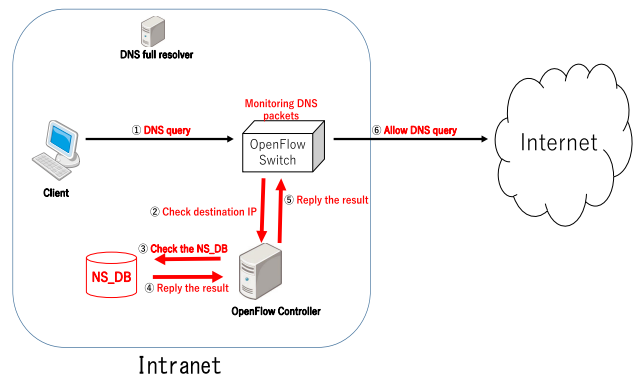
DNS full resolver

Monitoring DNS packets

① DNS query

OpenFlow Switch

⑥ Allow DNS query

Internet

Client

② Check destination IP

⑤ Reply the result

③ Check the NS_DB

NS_DB

④ Reply the result

OpenFlow Controller

Intranet